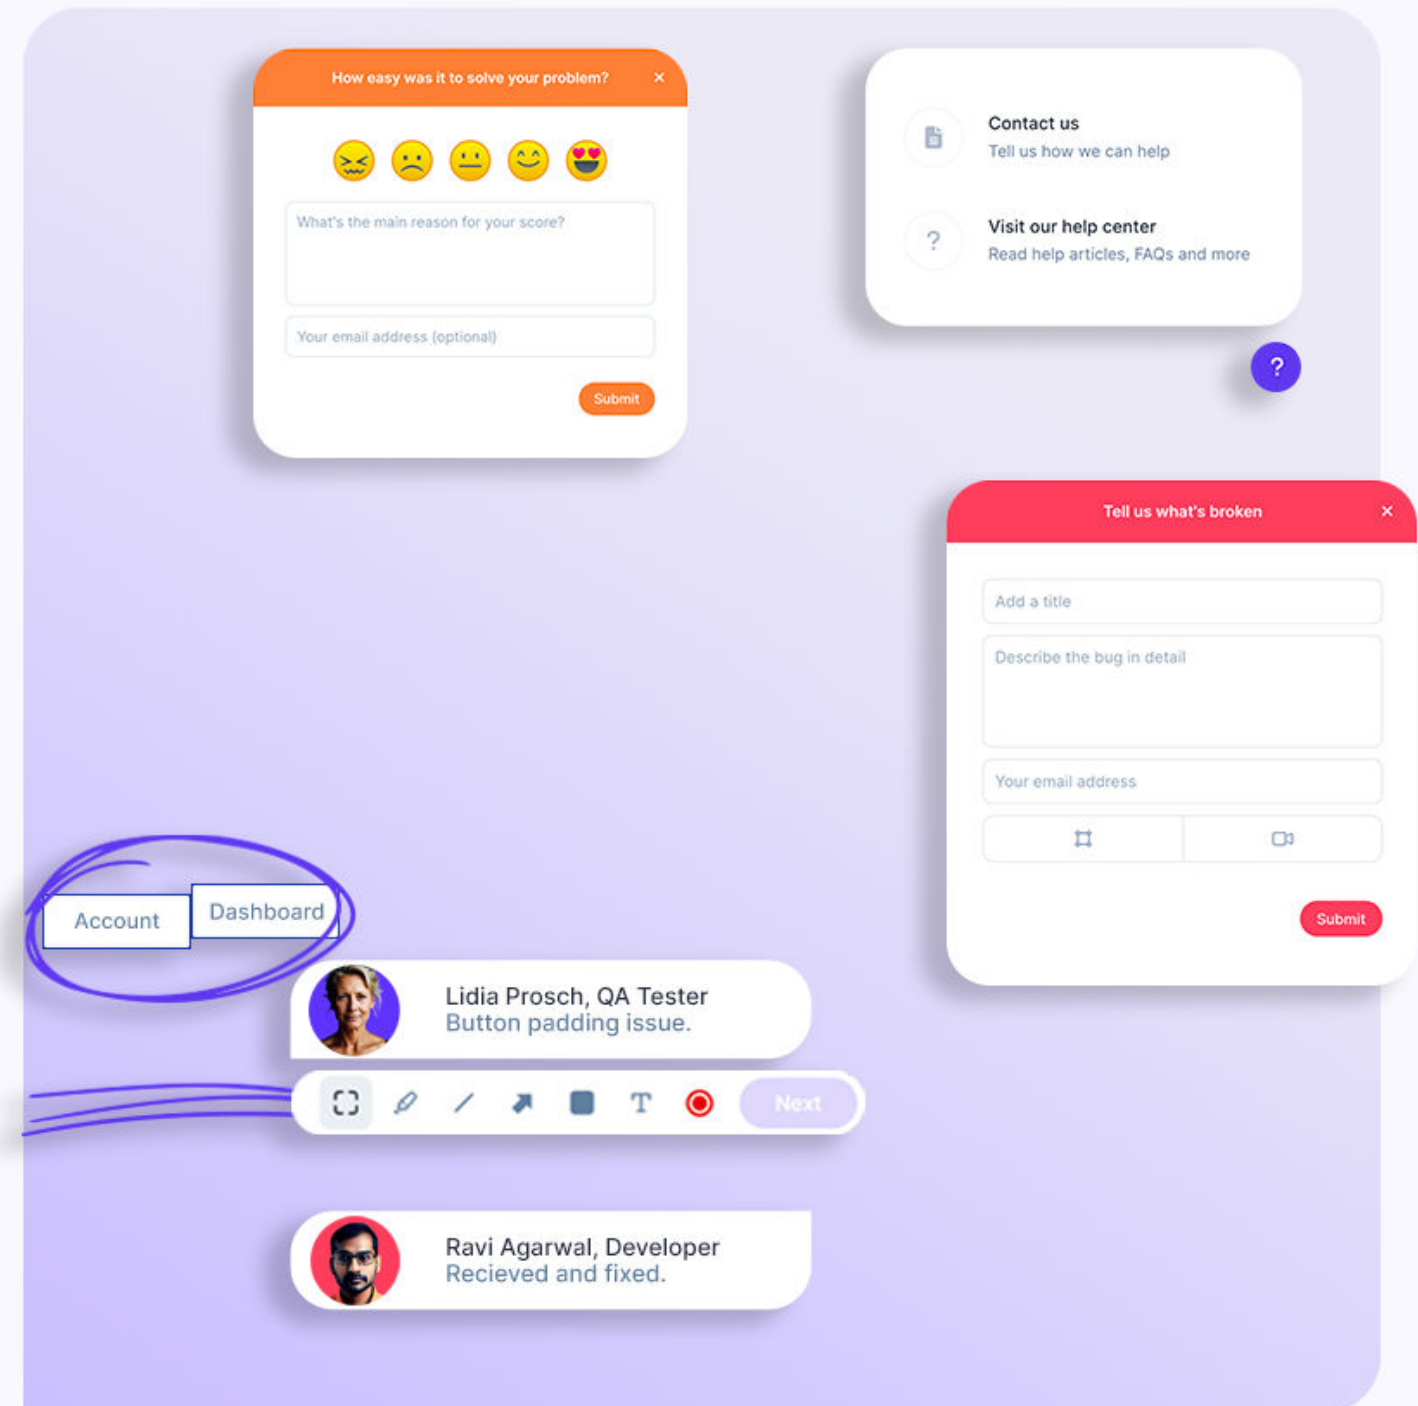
How easy was it to solve your problem? ×

What's the main reason for your score?

Your email address (optional)

Submit

Contact us
Tell us how we can help

?
Visit our help center
Read help articles, FAQs and more

?

Tell us what's broken ×

Add a title

Describe the bug in detail

Your email address

Submit

Account Dashboard

Lidia Prosch, QA Tester
Button padding issue.

T Next

Ravi Agarwal, Developer
Recieved and fixed.